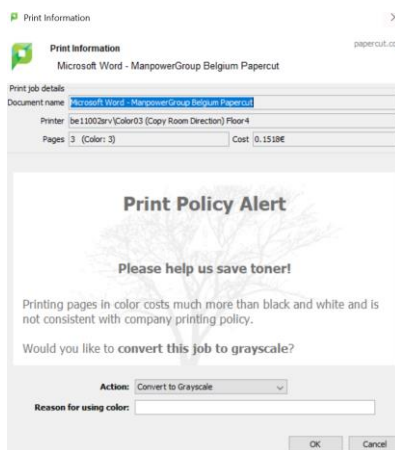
Print Information

Print Information
Microsoft Word - ManpowerGroup Belgium Papercut

papercut.co

Print job details
Document name Microsoft Word - ManpowerGroup Belgium Papercut
Printer be11002srv\Color03 (Copy Room Direction) Floor4
Pages 3 (Color: 3)
Cost 0.1518€

Print Policy Alert

Please help us save toner!

Printing pages in color costs much more than black and white and is not consistent with company printing policy.

Would you like to convert this job to grayscale?

Action: Convert to Grayscale
Reason for using color:

OK Cancel